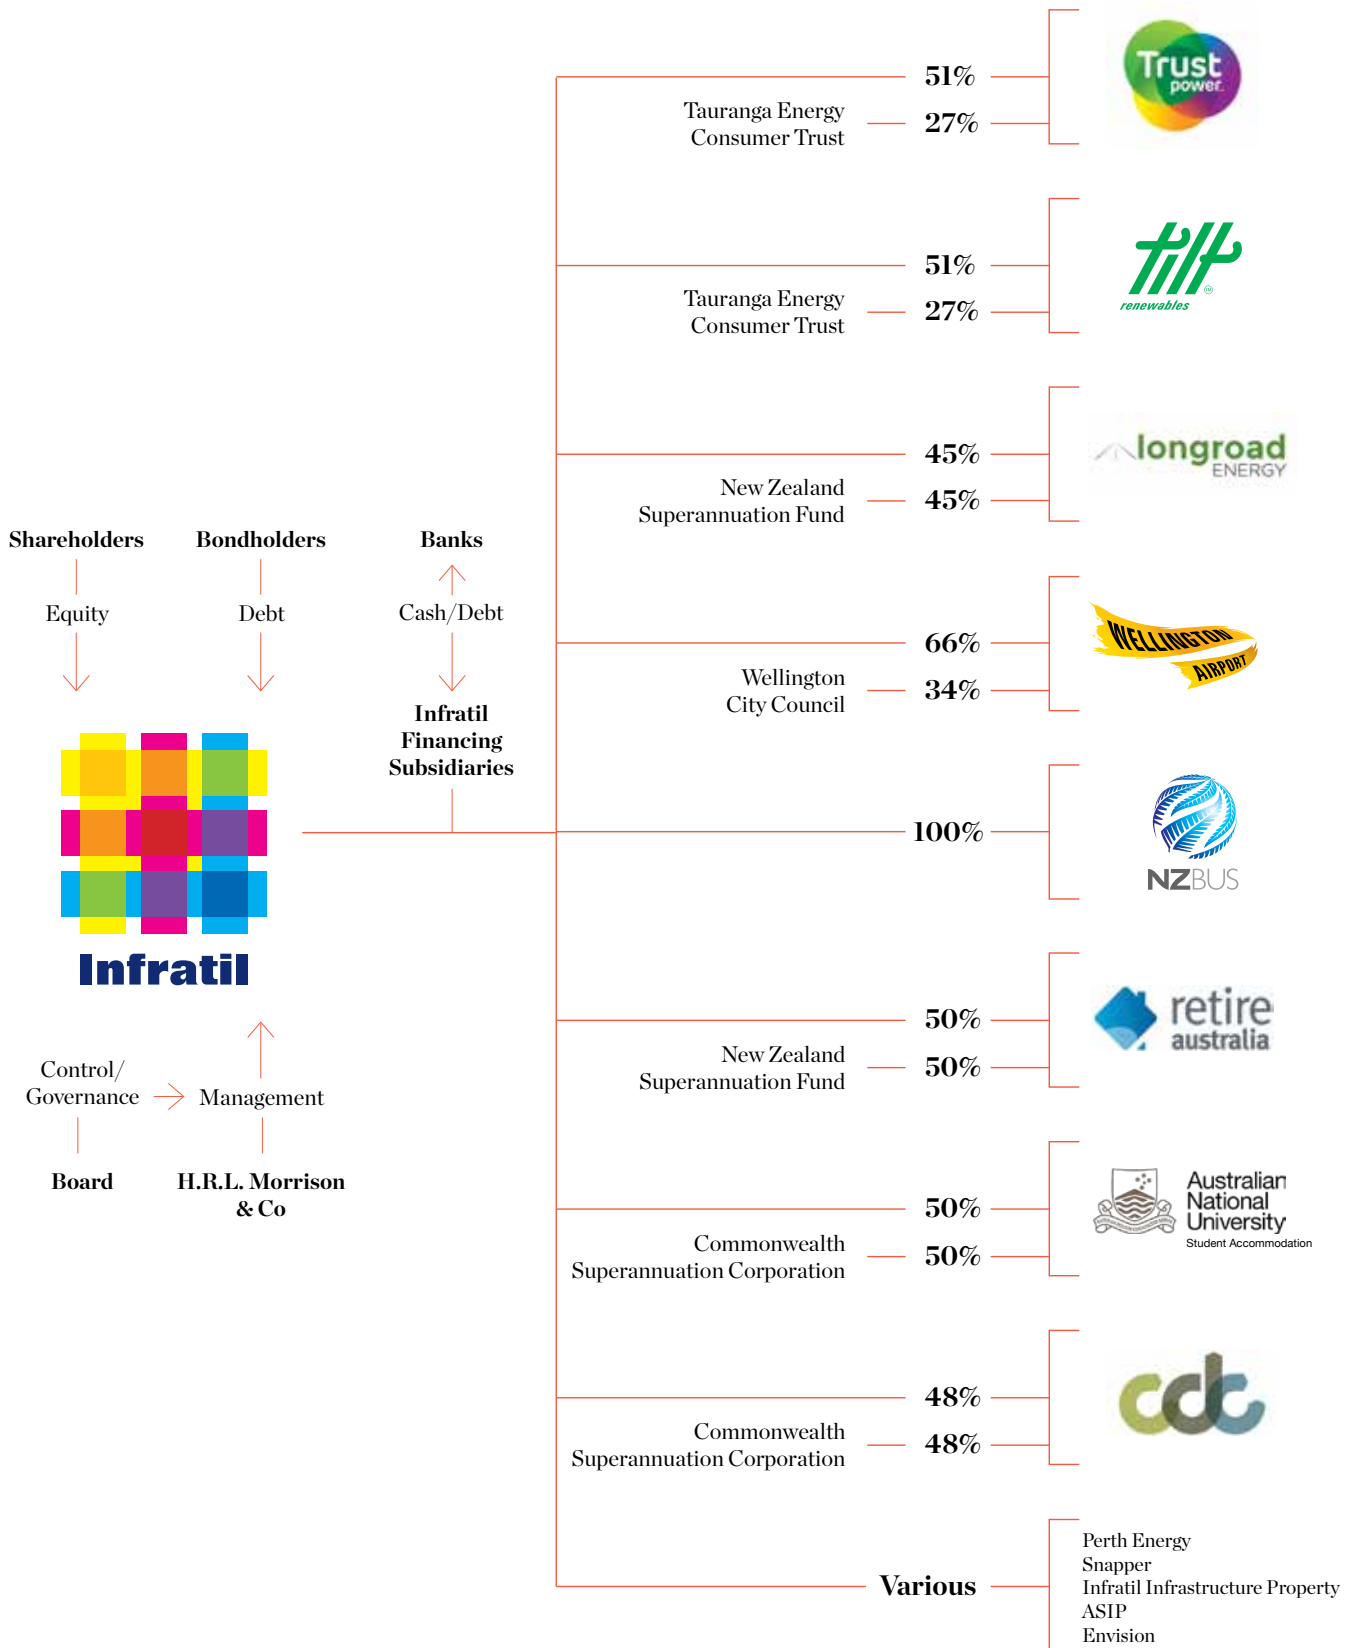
Shareholders

Equity

Bondholders

Debt

Banks

Cash/Debt

Infratil Financing Subsidiaries

Infratil

Control/ Governance

Management

Board

H.R.L. Morrison & Co

51%

Tauranga Energy Consumer Trust

27%

Trust power

51%

Tauranga Energy Consumer Trust

27%

tilt renewables

45%

New Zealand Superannuation Fund

45%

longroad ENERGY

66%

Wellington City Council

34%

WELLINGTON AIRPORT

100%

NZBUS

50%

New Zealand Superannuation Fund

50%

retire australia

50%

Commonwealth Superannuation Corporation

50%

Australian National University Student Accommodation

48%

Commonwealth Superannuation Corporation

48%

cdc

Various

Perth Energy
Snapper
Infratil Infrastructure Property
ASIP
Envision